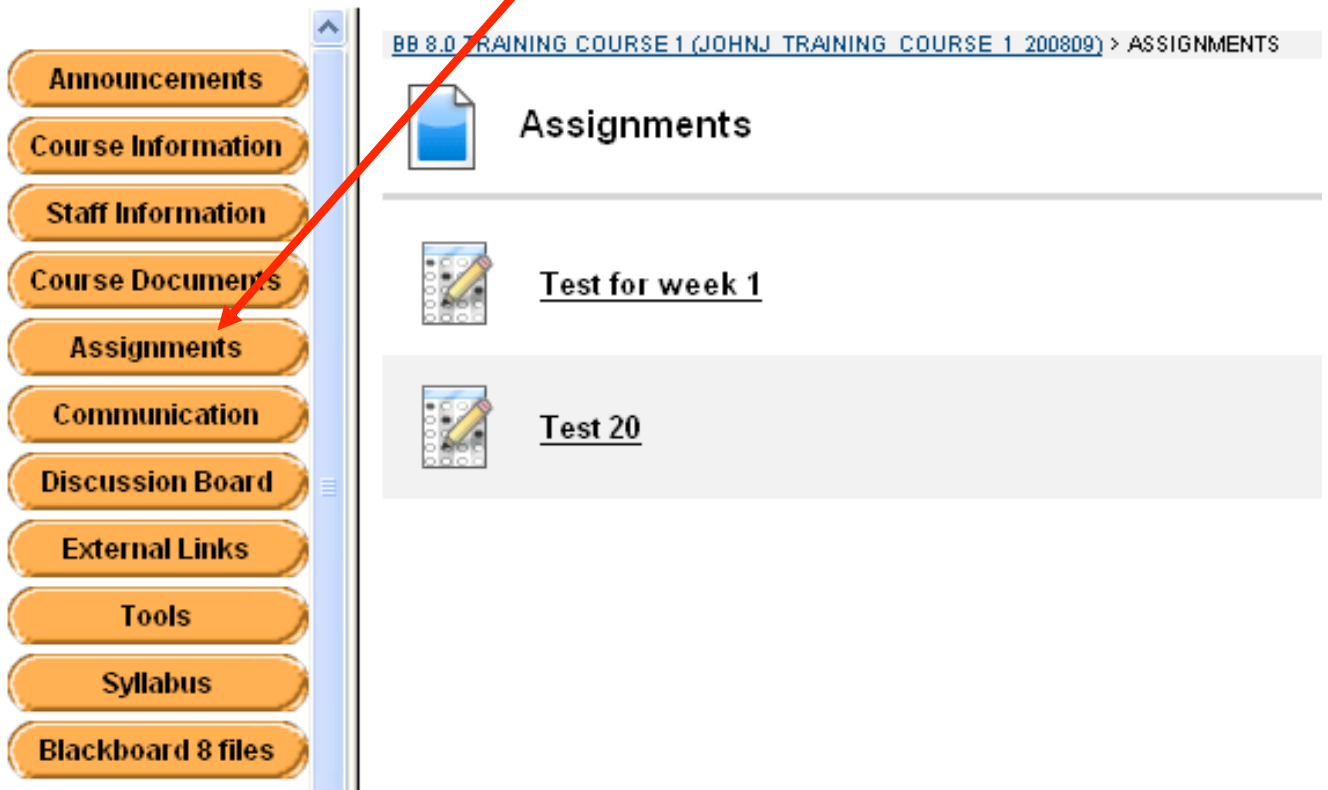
Announcements

Course Information

Staff Information

Course Documents

Assignments

Communication

Discussion Board

External Links

Tools

Syllabus

Blackboard 8 files

BB 8.0 TRAINING COURSE 1 (JOHNJ_TRAINING_COURSE_1_200809) > ASSIGNMENTS

Assignments

Test for week 1

Test 20